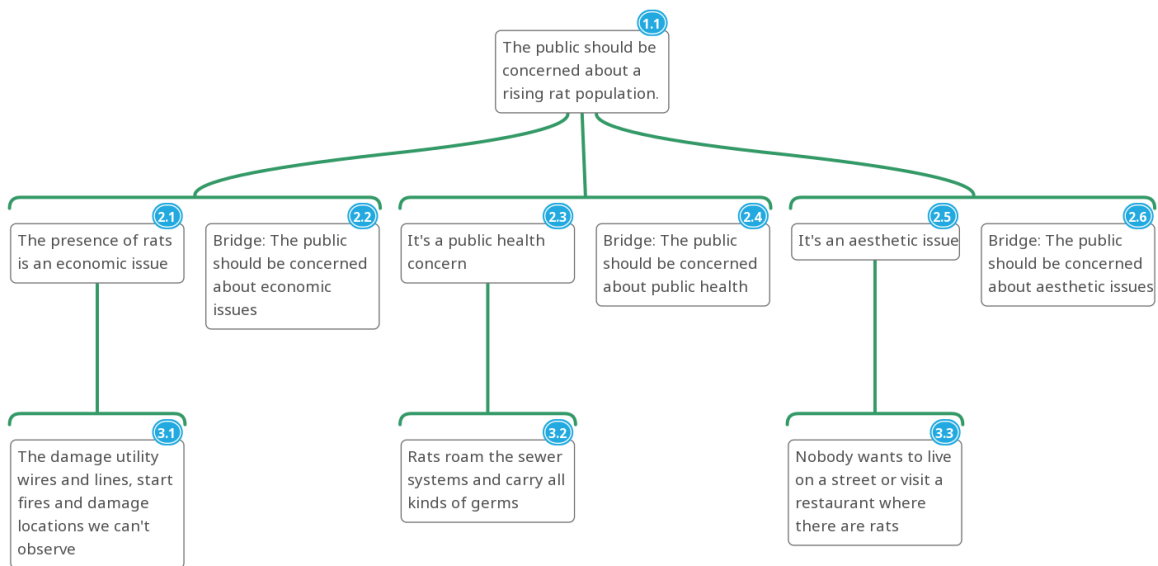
1.1
The public should be concerned about a rising rat population.

2.1
The presence of rats is an economic issue

2.2
Bridge: The public should be concerned about economic issues

2.3
It's a public health concern

2.4
Bridge: The public should be concerned about public health

2.5
It's an aesthetic issue

2.6
Bridge: The public should be concerned about aesthetic issues

3.1
The damage utility wires and lines, start fires and damage locations we can't observe

3.2
Rats roam the sewer systems and carry all kinds of germs

3.3
Nobody wants to live on a street or visit a restaurant where there are rats